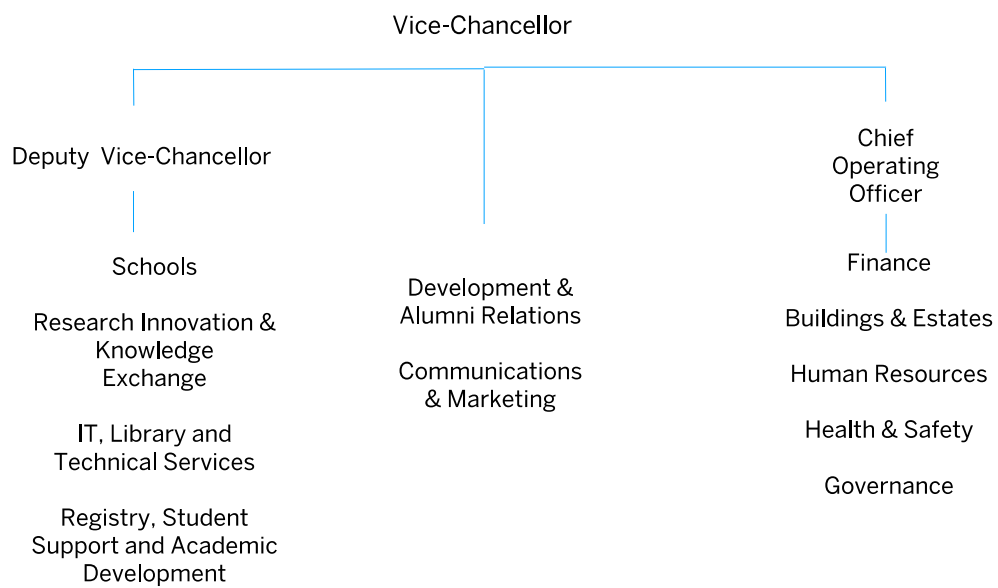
Vice-Chancellor

Deputy Vice-Chancellor

Schools

Research Innovation & Knowledge Exchange

IT, Library and Technical Services

Registry, Student Support and Academic Development

Development & Alumni Relations

Communications & Marketing

Chief Operating Officer

Finance

Buildings & Estates

Human Resources

Health & Safety

Governance